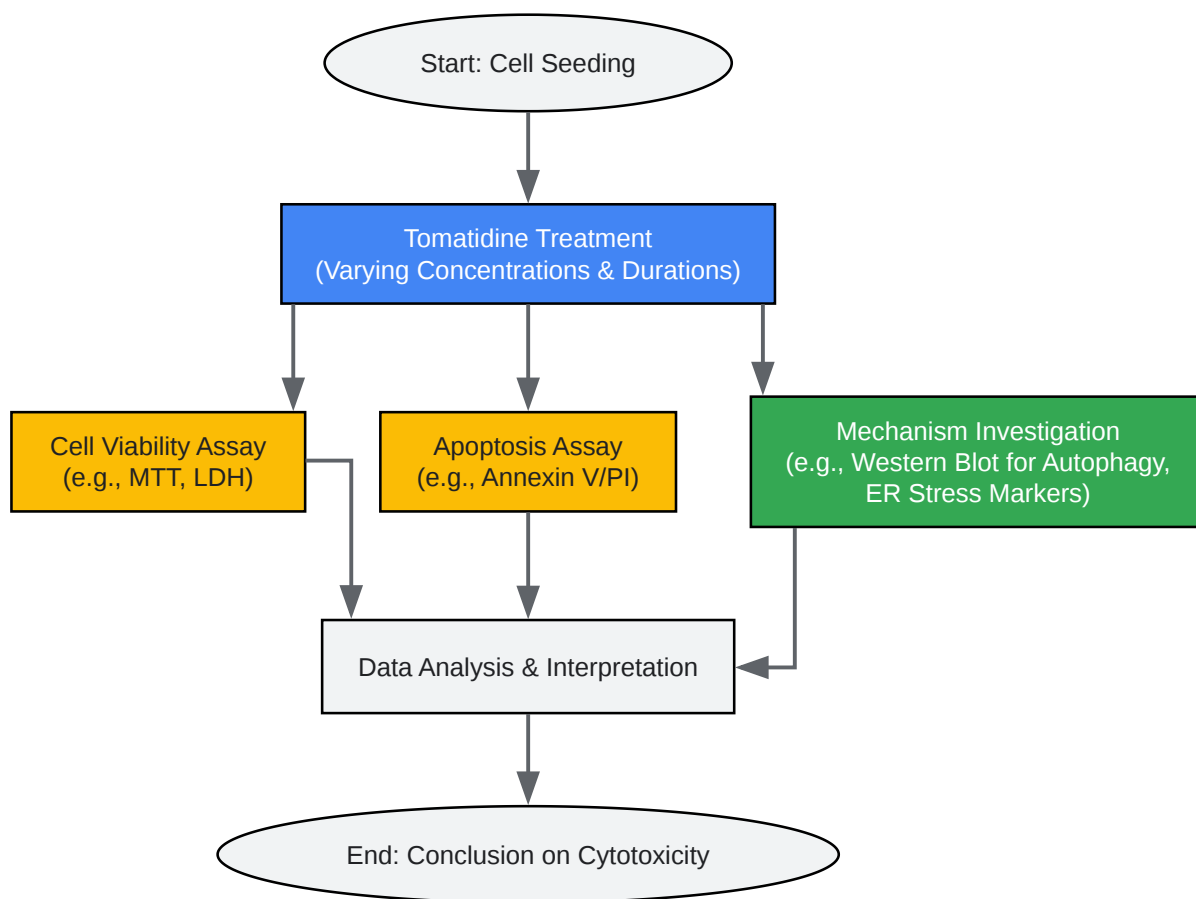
Start: Cell Seeding

Tomatidine Treatment
(Varying Concentrations & Durations)

Cell Viability Assay
(e.g., MTT, LDH)

Apoptosis Assay
(e.g., Annexin V/PI)

Mechanism Investigation
(e.g., Western Blot for Autophagy, ER Stress Markers)

Data Analysis & Interpretation

End: Conclusion on Cytotoxicity